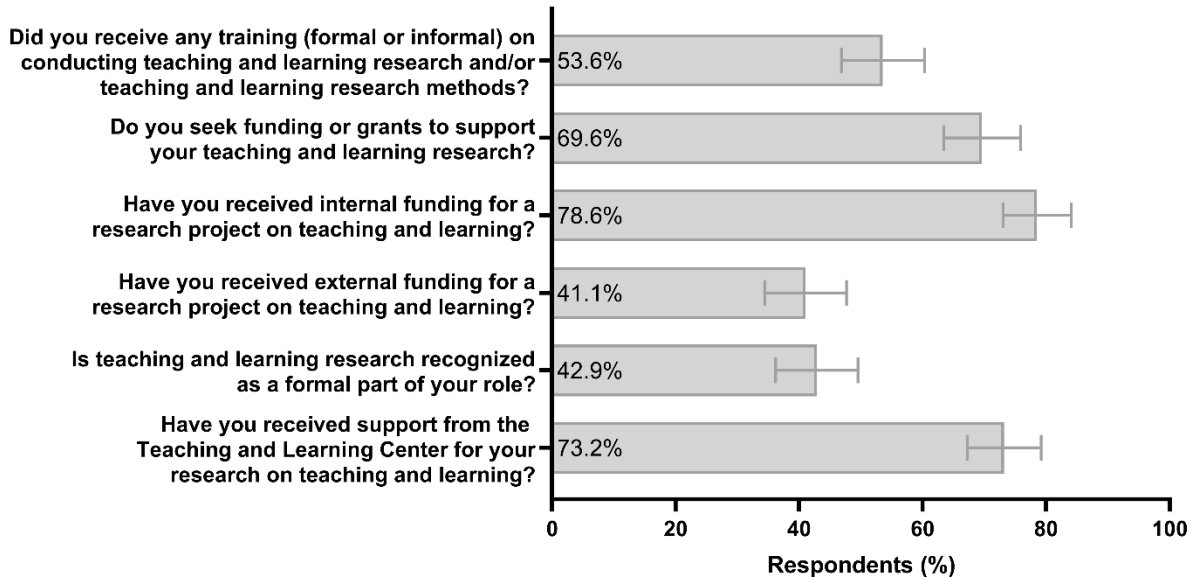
Did you receive any training (formal or informal) on conducting teaching and learning research and/or teaching and learning research methods?
53.6%

Do you seek funding or grants to support your teaching and learning research?
69.6%

Have you received internal funding for a research project on teaching and learning?
78.6%

Have you received external funding for a research project on teaching and learning?
41.1%

Is teaching and learning research recognized as a formal part of your role?
42.9%

Have you received support from the Teaching and Learning Center for your research on teaching and learning?
73.2%

0
20
40
60
80
100
Respondents (%)